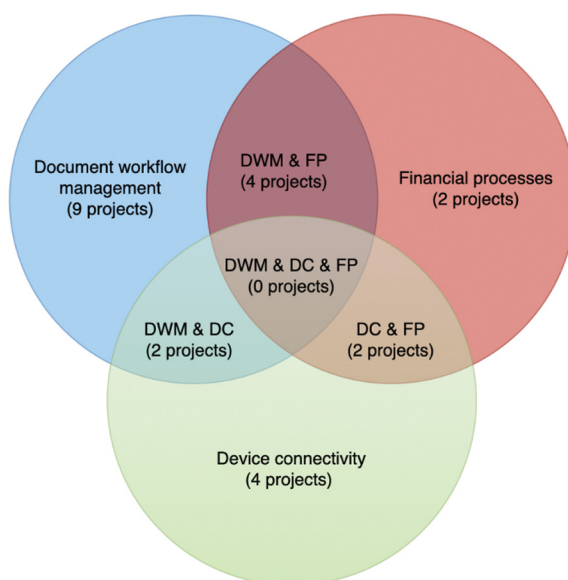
Document workflow management
(9 projects)

DWM & FP
(4 projects)

Financial processes
(2 projects)

DWM & DC & FP
(0 projects)

DWM & DC
(2 projects)

DC & FP
(2 projects)

Device connectivity
(4 projects)